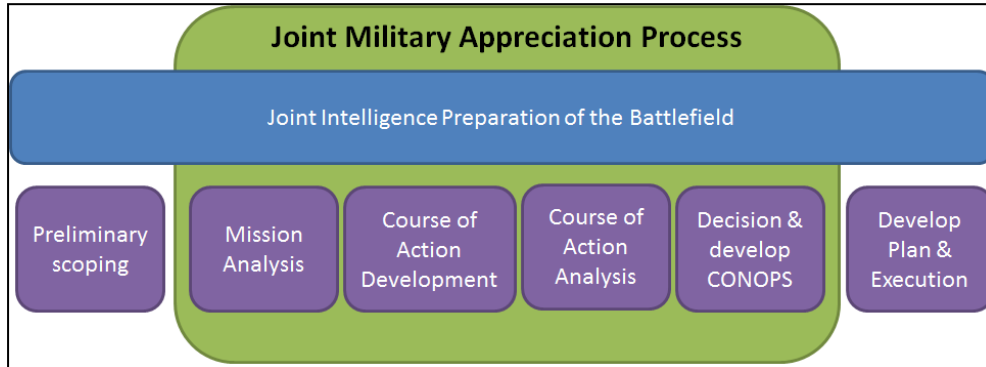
Joint Military Appreciation Process

Joint Intelligence Preparation of the Battlefield

Preliminary scoping

Mission Analysis

Course of Action Development

Course of Action Analysis

Decision & develop CONOPS

Develop Plan & Execution